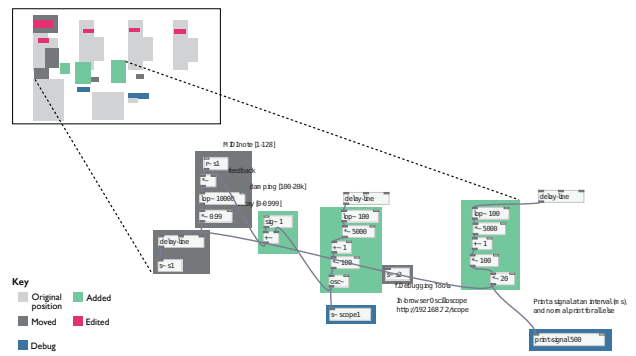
MIDI note [1-128]

feedback

damping [100-20k]

env [0-0.999]

r s1

*~

lop~ 10000

*~ 0.99

delay-line

s~ s1

sig~ 1

+~

delay-line

lop~ 100

*~ 5000

+~ 1

*~ 100

osc~

s~ scope1

s~ z

For debugging tools

In-browser Oscilloscope http://192.168.7.2/scope

delay-line

lop~ 100

*~ 5000

+~ 1

*~ 100

*~ 20

Prints signal at an interval (ms), and normal print for all else

print signal 500

Key

Original position

Added

Moved

Edited

Debug